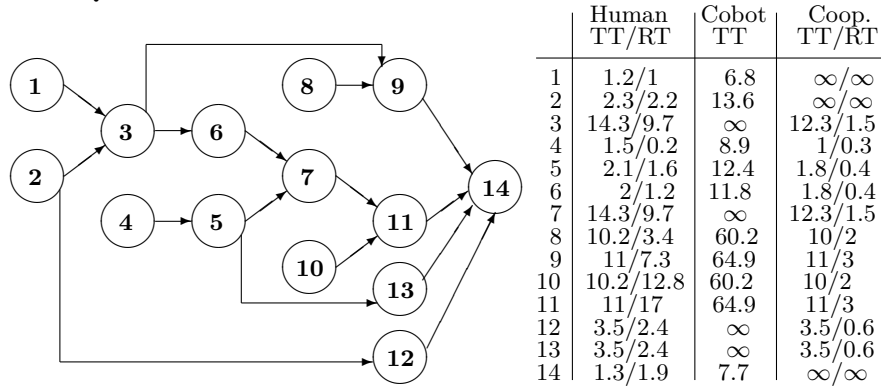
1
2
3
4
5
6
7
8
9
10
11
12
13
14

| | Human TT/RT | Cobot TT | Coop. TT/RT |
|---|---|---|---|
| 1 | 1.2/1 | 6.8 | $\infty/\infty$ |
| 2 | 2.3/2.2 | 13.6 | $\infty/\infty$ |
| 3 | 14.3/9.7 | $\infty$ | 12.3/1.5 |
| 4 | 1.5/0.2 | 8.9 | 1/0.3 |
| 5 | 2.1/1.6 | 12.4 | 1.8/0.4 |
| 6 | 2/1.2 | 11.8 | 1.8/0.4 |
| 7 | 14.3/9.7 | $\infty$ | 12.3/1.5 |
| 8 | 10.2/3.4 | 60.2 | 10/2 |
| 9 | 11/7.3 | 64.9 | 11/3 |
| 10 | 10.2/12.8 | 60.2 | 10/2 |
| 11 | 11/17 | 64.9 | 11/3 |
| 12 | 3.5/2.4 | $\infty$ | 3.5/0.6 |
| 13 | 3.5/2.4 | $\infty$ | 3.5/0.6 |
| 14 | 1.3/1.9 | 7.7 | $\infty/\infty$ |